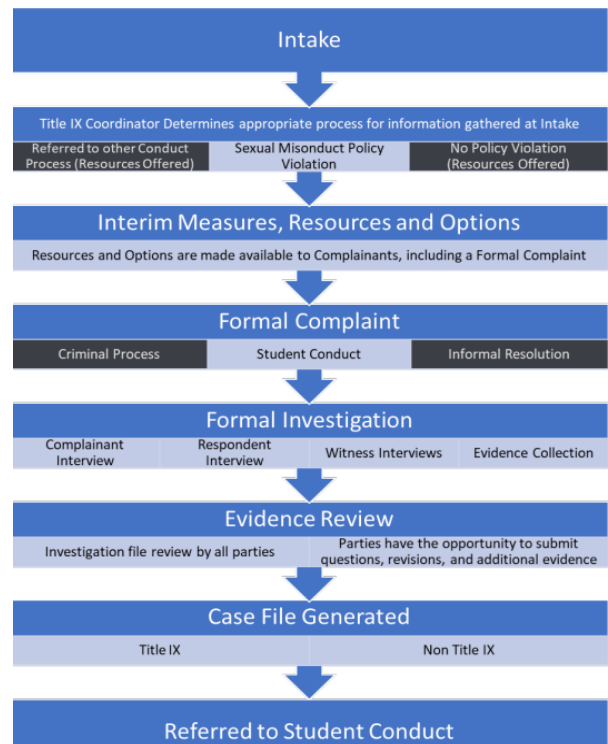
Intake

Title IX Coordinator Determines appropriate process for information gathered at Intake

Referred to other Conduct Process (Resources Offered)

Sexual Misconduct Policy Violation

No Policy Violation (Resources Offered)

Interim Measures, Resources and Options

Resources and Options are made available to Complainants, including a Formal Complaint

Formal Complaint

Criminal Process

Student Conduct

Informal Resolution

Formal Investigation

Complainant Interview

Respondent Interview

Witness Interviews

Evidence Collection

Evidence Review

Investigation file review by all parties

Parties have the opportunity to submit questions, revisions, and additional evidence

Case File Generated

Title IX

Non Title IX

Referred to Student Conduct